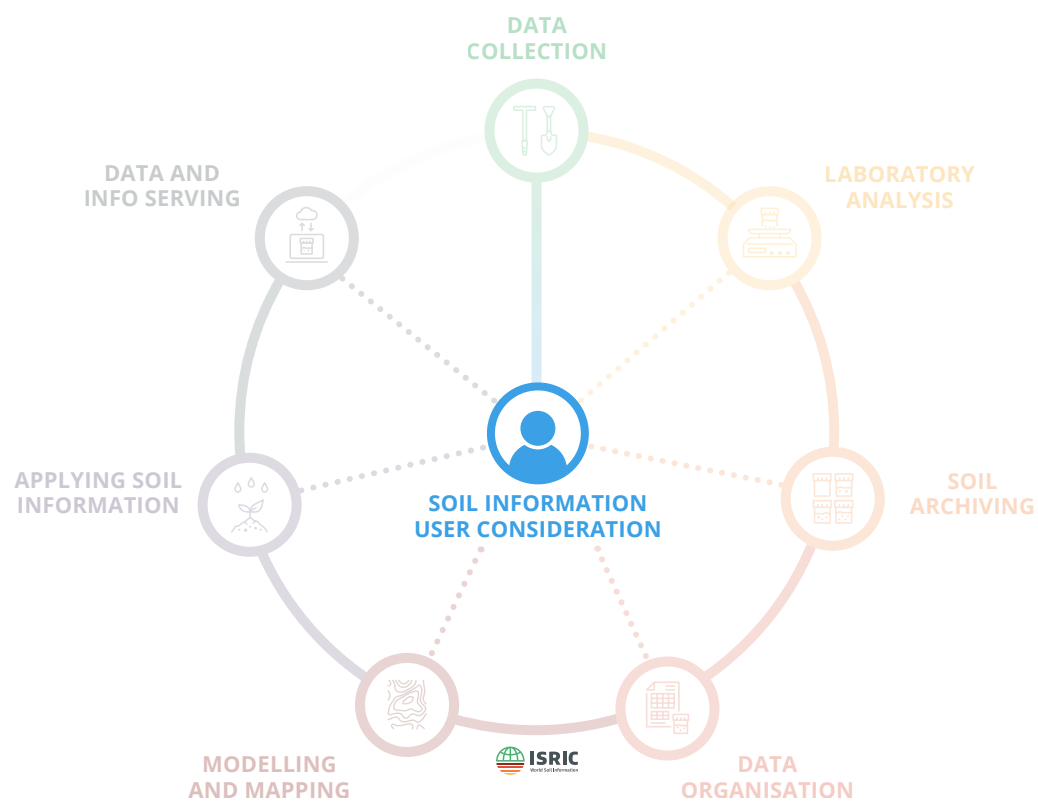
DATA COLLECTION

LABORATORY ANALYSIS

SOIL ARCHIVING

DATA ORGANISATION

MODELLING AND MAPPING

APPLYING SOIL INFORMATION

DATA AND INFO SERVING

SOIL INFORMATION USER CONSIDERATION

ISRIC
World Soil Information